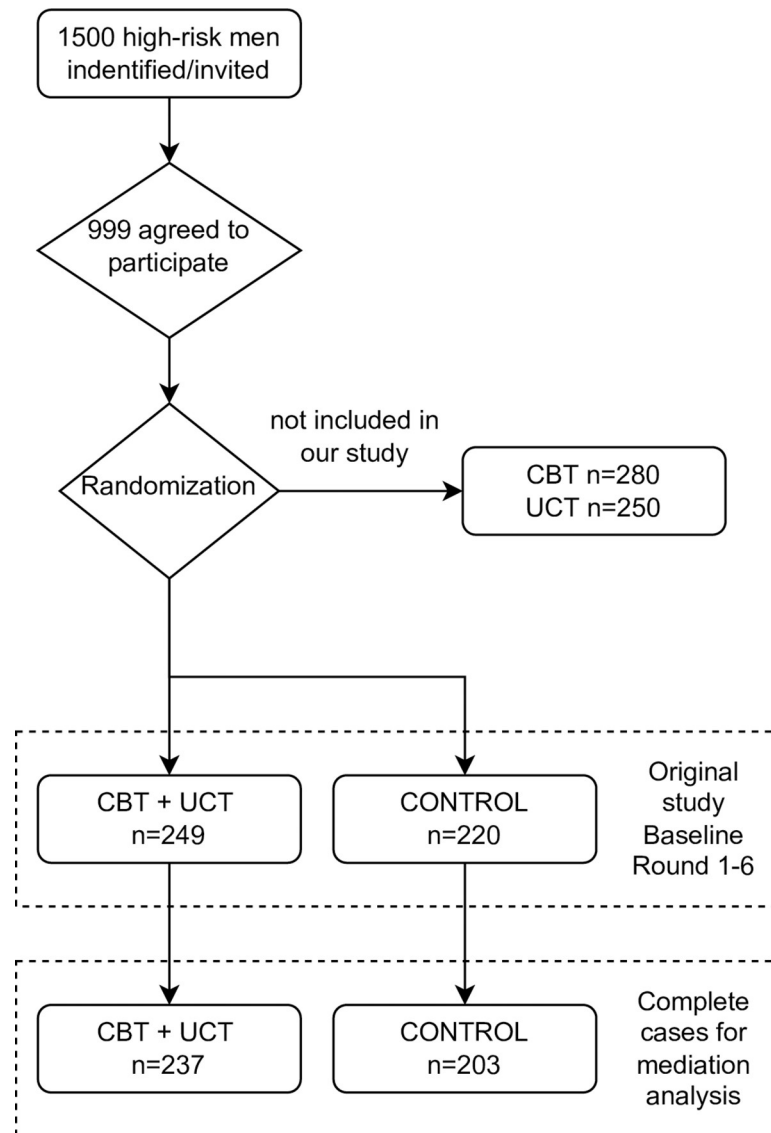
1500 high-risk men indentified/invited

999 agreed to participate

Randomization

not included in our study

CBT n=280
UCT n=250

CBT + UCT
n=249

CONTROL
n=220

Original study Baseline Round 1-6

CBT + UCT
n=237

CONTROL
n=203

Complete cases for mediation analysis